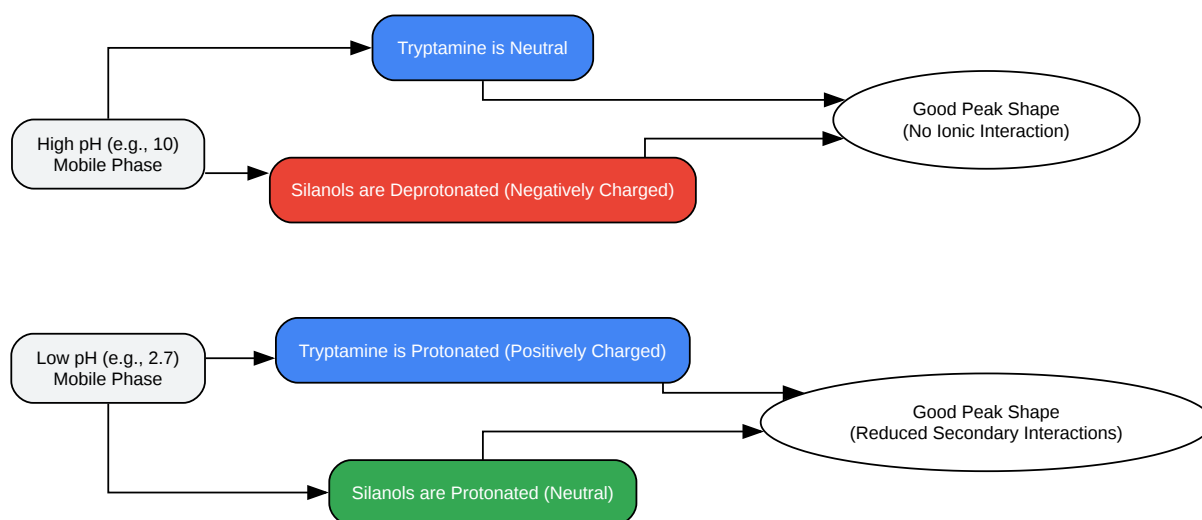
High pH (e.g., 10) Mobile Phase

Tryptamine is Neutral

Silanols are Deprotonated (Negatively Charged)

Good Peak Shape (No Ionic Interaction)

Low pH (e.g., 2.7) Mobile Phase

Tryptamine is Protonated (Positively Charged)

Silanols are Protonated (Neutral)

Good Peak Shape (Reduced Secondary Interactions)